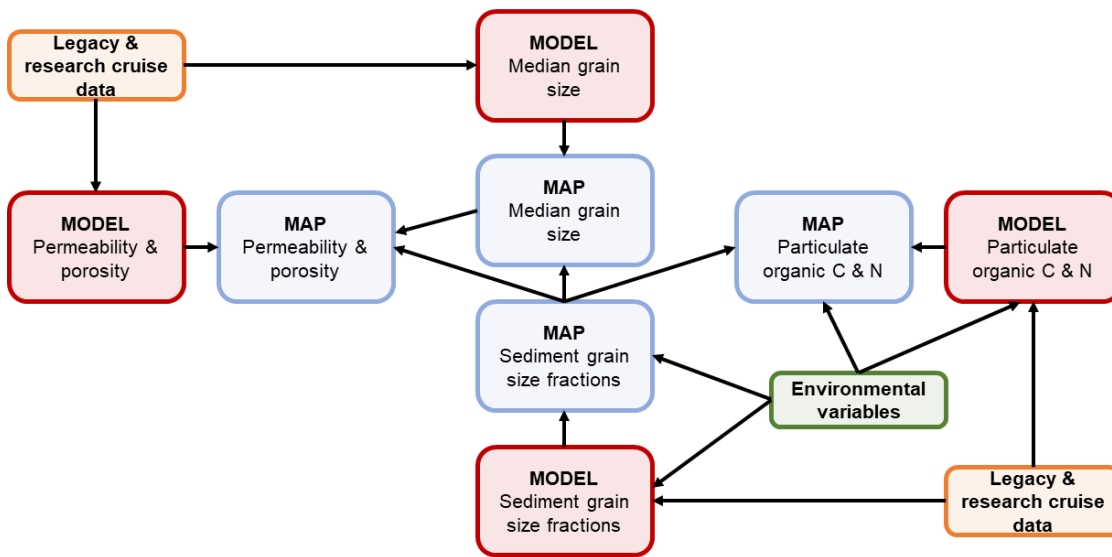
Legacy & research cruise data

MODEL
Median grain size

MODEL
Permeability & porosity

MAP
Permeability & porosity

MAP
Median grain size

MAP
Particulate organic C & N

MODEL
Particulate organic C & N

MAP
Sediment grain size fractions

Environmental variables

MODEL
Sediment grain size fractions

Legacy & research cruise data